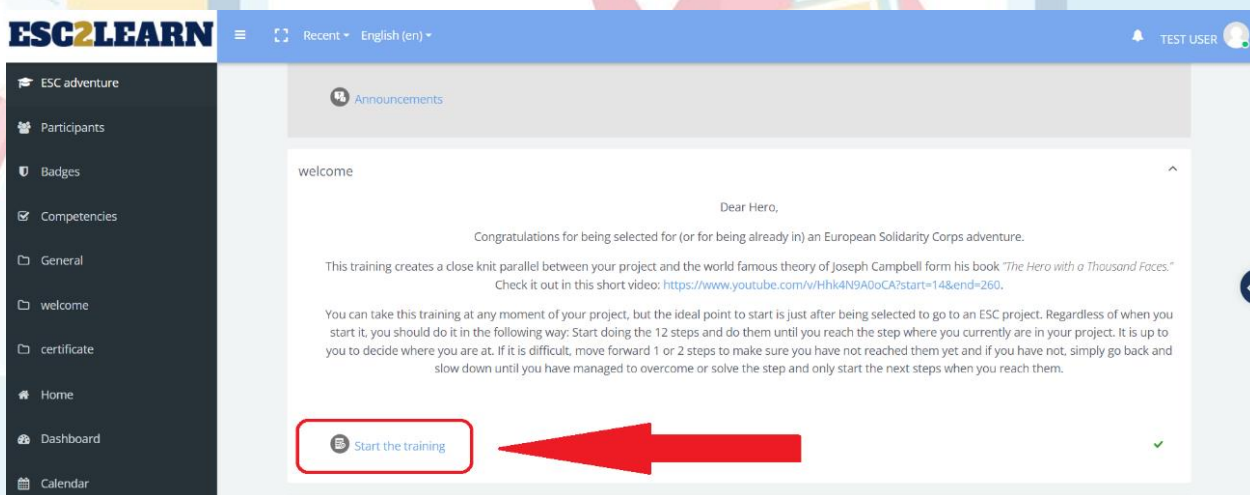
ESC2LEARN

Recent English (en)

TEST USER

ESC adventure

Participants

Badges

Competencies

General

welcome

certificate

Home

Dashboard

Calendar

Announcements

welcome

Dear Hero,

Congratulations for being selected for (or for being already in) an European Solidarity Corps adventure.

This training creates a close knit parallel between your project and the world famous theory of Joseph Campbell form his book "The Hero with a Thousand Faces." Check it out in this short video: https://www.youtube.com/v/Hhk4N9A0oCA?start=14&end=260.

You can take this training at any moment of your project, but the ideal point to start is just after being selected to go to an ESC project. Regardless of when you start it, you should do it in the following way: Start doing the 12 steps and do them until you reach the step where you currently are in your project. It is up to you to decide where you are at. If it is difficult, move forward 1 or 2 steps to make sure you have not reached them yet and if you have not, simply go back and slow down until you have managed to overcome or solve the step and only start the next steps when you reach them.

Start the training